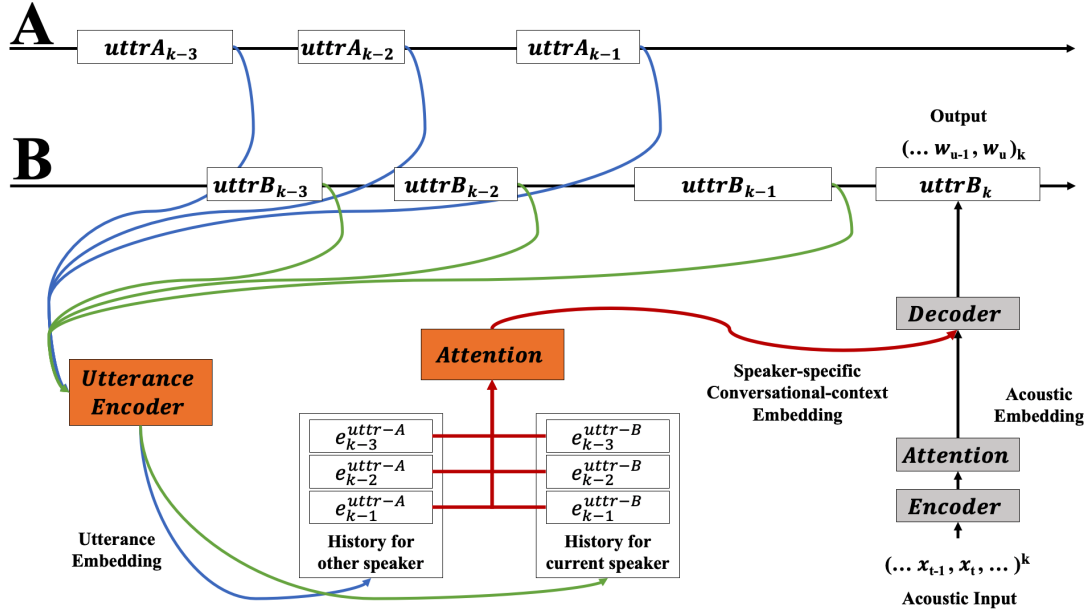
A

$uttrA_{k-3}$

$uttrA_{k-2}$

$uttrA_{k-1}$

B

$uttrB_{k-3}$

$uttrB_{k-2}$

$uttrB_{k-1}$

Output

$(\dots w_{u-1}, w_u)_k$

$uttrB_k$

Decoder

Attention

Speaker-specific Conversational-context Embedding

Utterance Encoder

$e_{k-3}^{uttr-A}$

$e_{k-2}^{uttr-A}$

$e_{k-1}^{uttr-A}$

History for other speaker

$e_{k-3}^{uttr-B}$

$e_{k-2}^{uttr-B}$

$e_{k-1}^{uttr-B}$

History for current speaker

Acoustic Embedding

Attention

Encoder

Utterance Embedding

$(\dots x_{t-1}, x_t, \dots)^k$

Acoustic Input